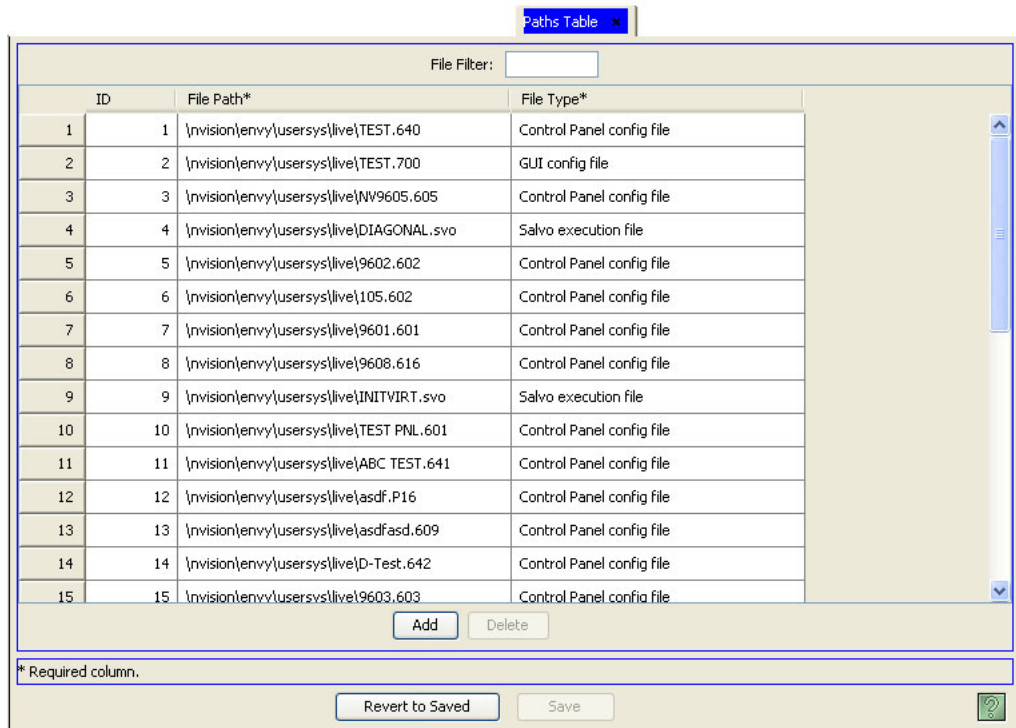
Paths Table

File Filter:

| | ID | File Path* | File Type* |
|---|---|---|---|
| 1 | 1 | \nvision\envy\usersys\live\TEST.640 | Control Panel config file |
| 2 | 2 | \nvision\envy\usersys\live\TEST.700 | GUI config file |
| 3 | 3 | \nvision\envy\usersys\live\NV9605.605 | Control Panel config file |
| 4 | 4 | \nvision\envy\usersys\live\DIAGONAL.svo | Salvo execution file |
| 5 | 5 | \nvision\envy\usersys\live\9602.602 | Control Panel config file |
| 6 | 6 | \nvision\envy\usersys\live\105.602 | Control Panel config file |
| 7 | 7 | \nvision\envy\usersys\live\9601.601 | Control Panel config file |
| 8 | 8 | \nvision\envy\usersys\live\9608.616 | Control Panel config file |
| 9 | 9 | \nvision\envy\usersys\live\INITVIRT.svo | Salvo execution file |
| 10 | 10 | \nvision\envy\usersys\live\TEST PNL.601 | Control Panel config file |
| 11 | 11 | \nvision\envy\usersys\live\ABC TEST.641 | Control Panel config file |
| 12 | 12 | \nvision\envy\usersys\live\asdf.P16 | Control Panel config file |
| 13 | 13 | \nvision\envy\usersys\live\asdfasd.609 | Control Panel config file |
| 14 | 14 | \nvision\envy\usersys\live\D-Test.642 | Control Panel config file |
| 15 | 15 | \nvision\envy\usersys\live\9603.603 | Control Panel config file |

Add Delete

* Required column.

Revert to Saved Save

?